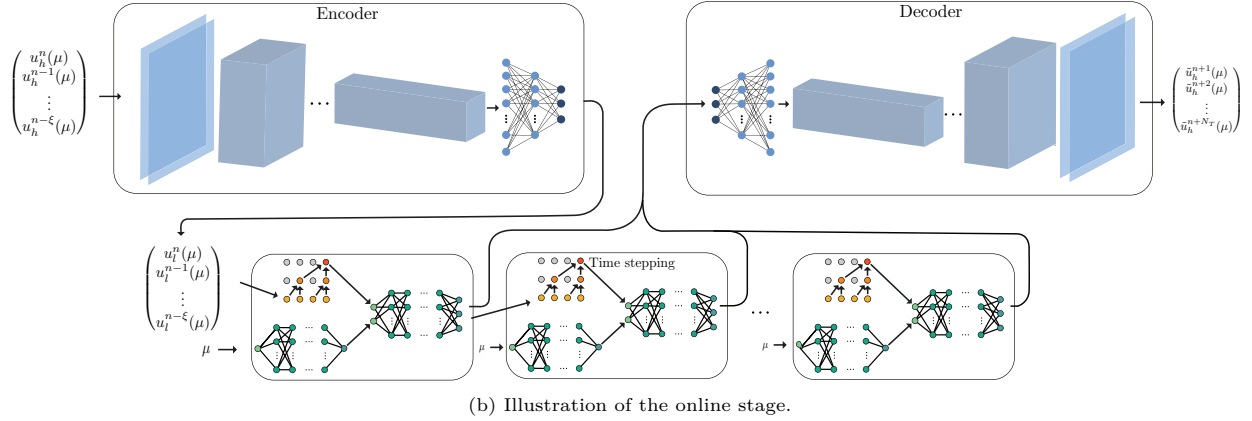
Encoder

Decoder

$\begin{pmatrix} u_h^n(\mu) \\ u_h^{n-1}(\mu) \\ \vdots \\ u_h^{n-\xi}(\mu) \end{pmatrix}$

$\begin{pmatrix} \tilde{u}_h^{n+1}(\mu) \\ \tilde{u}_h^{n+2}(\mu) \\ \vdots \\ \tilde{u}_h^{n+N_T}(\mu) \end{pmatrix}$

$\begin{pmatrix} u_l^n(\mu) \\ u_l^{n-1}(\mu) \\ \vdots \\ u_l^{n-\xi}(\mu) \end{pmatrix}$

$\mu$

Time stepping

$\mu$

$\mu$

(b) Illustration of the online stage.